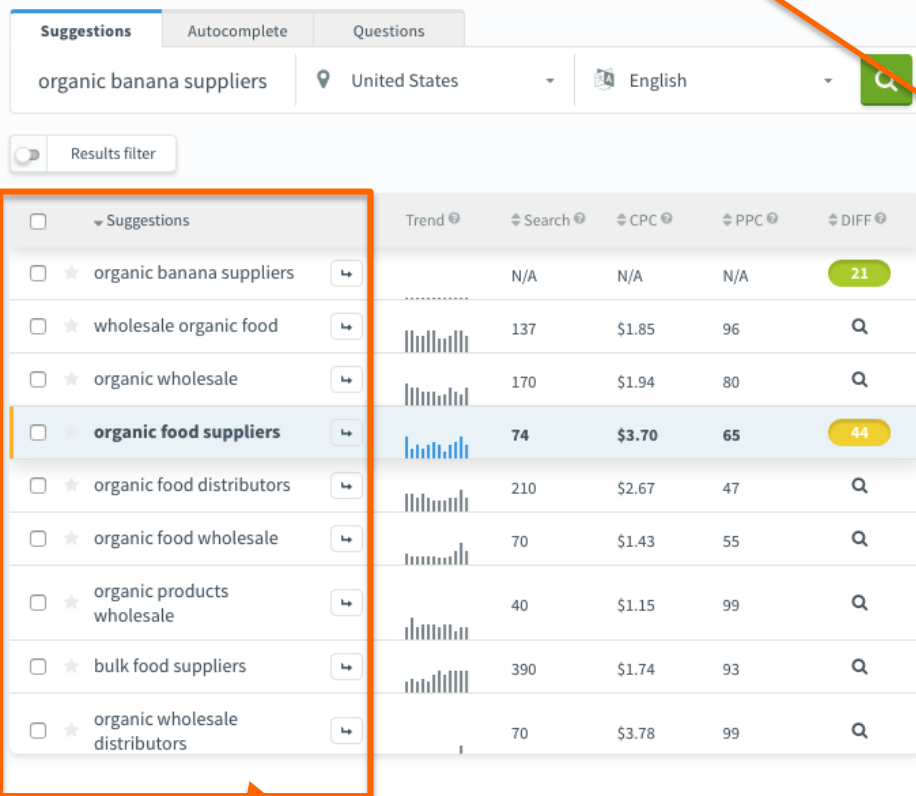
Suggestions Autocomplete Questions

organic banana suppliers United States English

Results filter

| Suggestions | Trend | Search | CPC | PPC | DIFF |
|---|---|---|---|---|---|
| organic banana suppliers | | N/A | N/A | N/A | 21 |
| wholesale organic food | | 137 | $1.85 | 96 | |
| organic wholesale | | 170 | $1.94 | 80 | |
| **organic food suppliers** | | **74** | **$3.70** | **65** | 44 |
| organic food distributors | | 210 | $2.67 | 47 | |
| organic food wholesale | | 70 | $1.43 | 55 | |
| organic products wholesale | | 40 | $1.15 | 99 | |
| bulk food suppliers | | 390 | $1.74 | 93 | |
| organic wholesale distributors | | 70 | $3.78 | 99 | |